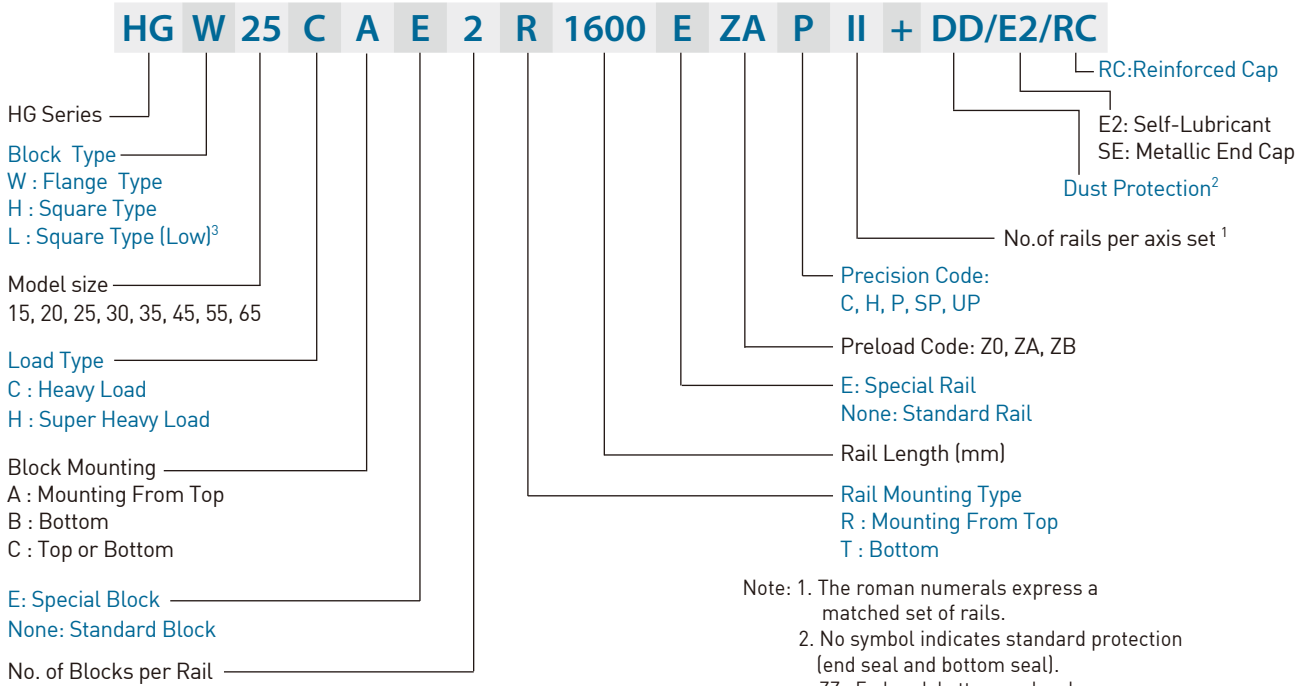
HG W 25 C A E 2 R 1600 E ZA P II + DD/E2/RC

RC:Reinforced Cap

HG Series

E2: Self-Lubricant
SE: Metallic End Cap

Block Type
W : Flange Type
H : Square Type
L : Square Type (Low)$^3$

Dust Protection$^2$

No.of rails per axis set $^1$

Model size
15, 20, 25, 30, 35, 45, 55, 65

Precision Code:
C, H, P, SP, UP

Load Type
C : Heavy Load
H : Super Heavy Load

Preload Code: Z0, ZA, ZB

E: Special Rail
None: Standard Rail

Block Mounting
A : Mounting From Top
B : Bottom
C : Top or Bottom

Rail Length (mm)

Rail Mounting Type
R : Mounting From Top
T : Bottom

E: Special Block
None: Standard Block

No. of Blocks per Rail

Note: 1. The roman numerals express a matched set of rails.
2. No symbol indicates standard protection (end seal and bottom seal).
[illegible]